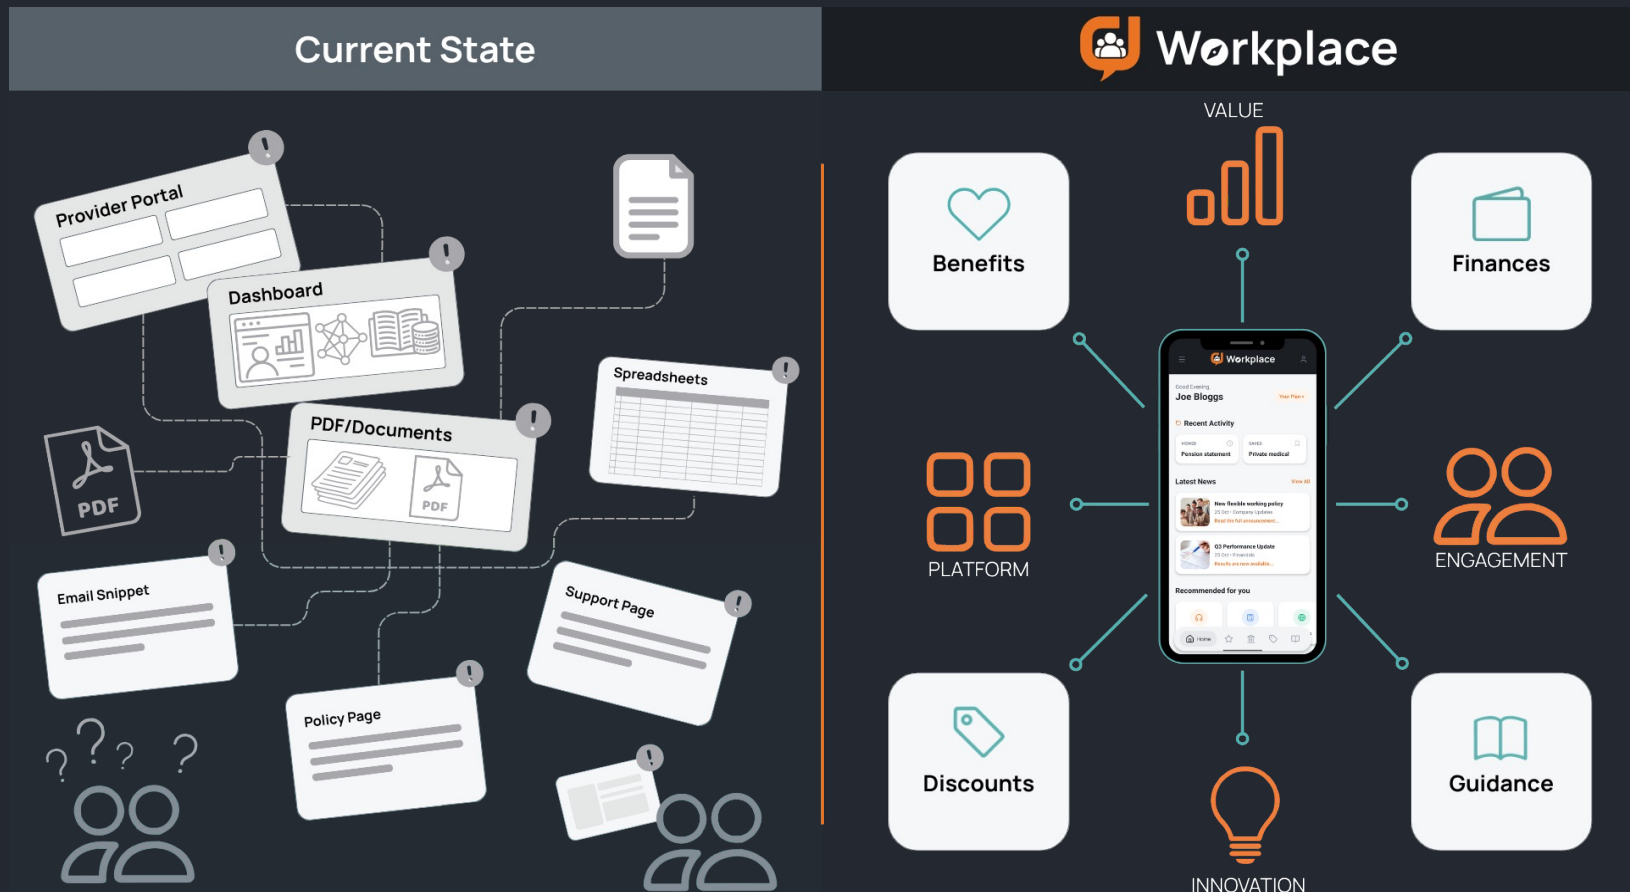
Current State

Provider Portal

Dashboard

Spreadsheets

PDF/Documents

PDF

PDF

Email Snippet

Support Page

Policy Page

Workplace

VALUE

Benefits

Finances

Workplace

Good Evening

Joe Bloggs

Recent Activity

Pension statement

Private medical

Latest News

New flexible working policy

Q3 Performance Update

Recommended for you

Home

PLATFORM

ENGAGEMENT

Discounts

Guidance

INNOVATION